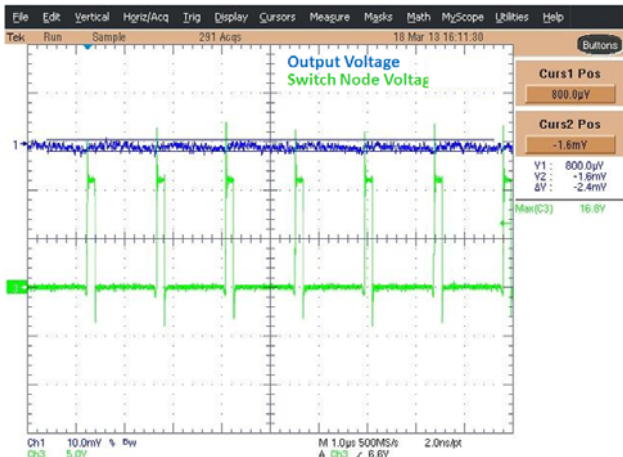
File Edit Vertical Horiz/Acq Trig Display Cursors Measure Masks Math MyScope Utilities Help

Tek Run Sample 291 Acqs 18 Mar 13 16:11:30

Buttons

Output Voltage
Switch Node Voltag

Curs1 Pos
800.0μV

Curs2 Pos
-1.6mV

Y1 : 800.0μV
Y2 : -1.6mV
ΔY : -2.4mV

Max(C3) 16.8V

1

3

Ch1 10.0mV Bw
Ch3 5.0V

M 1.0μs 500MS/s 2.0ns/pt
A Ch3 ∕ 6.6V